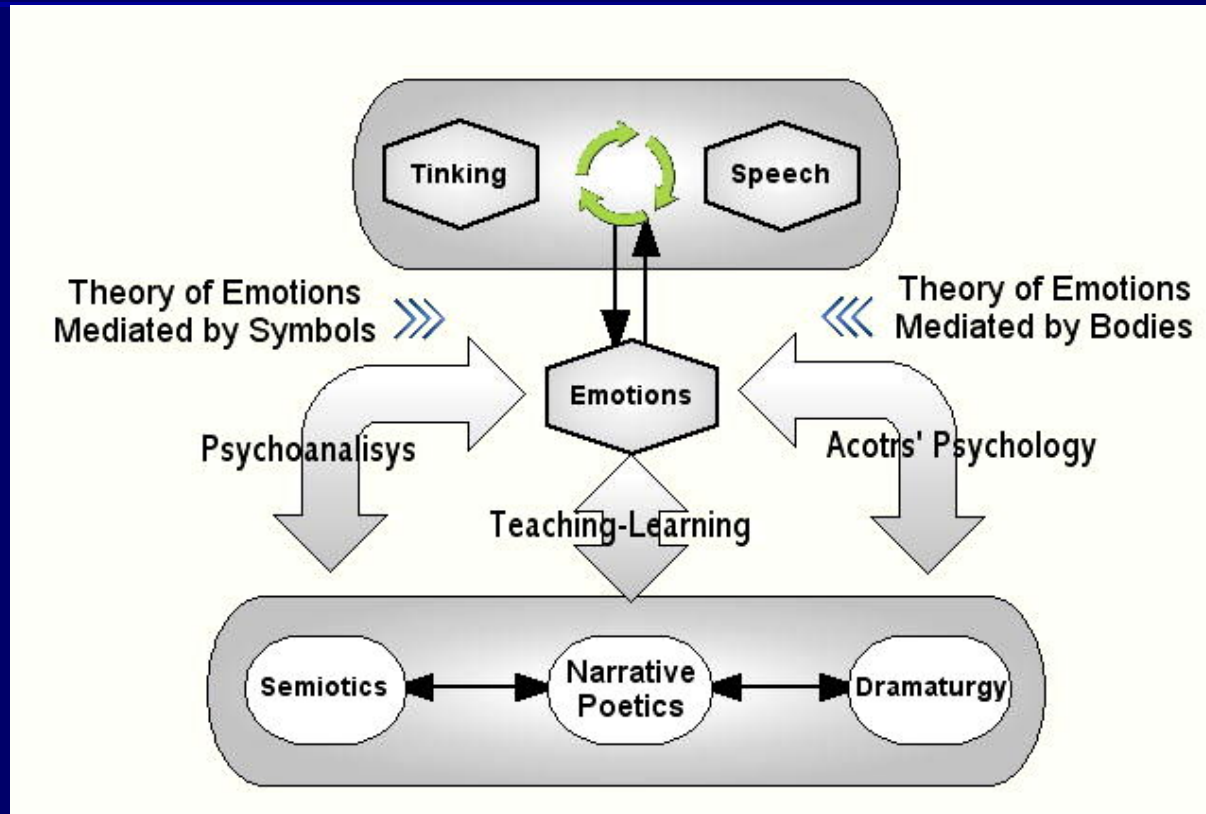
Tinking

Speech

Theory of Emotions Mediated by Symbols

Theory of Emotions Mediated by Bodies

Emotions

Psychoanalisys

Acotrs' Psychology

Teaching-Learning

Semiotics

Narrative Poetics

Dramaturgy